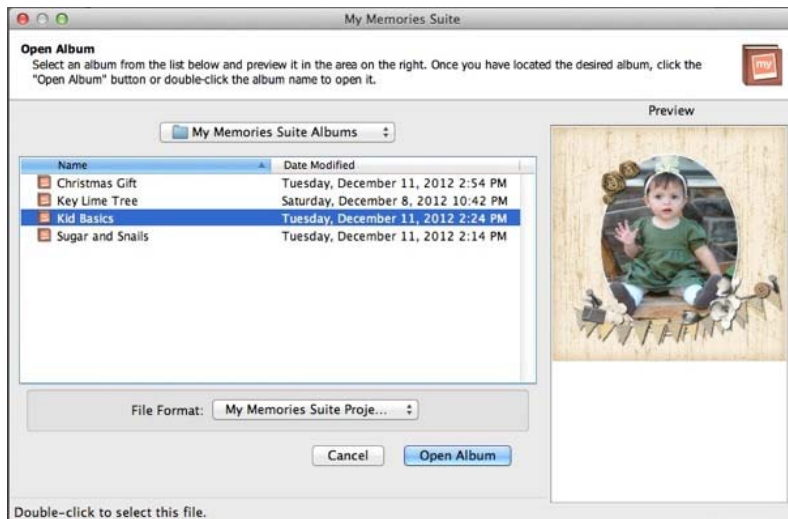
My Memories Suite

Open Album
Select an album from the list below and preview it in the area on the right. Once you have located the desired album, click the "Open Album" button or double-click the album name to open it.

my

Preview

My Memories Suite Albums

| Name | Date Modified |
|---|---|
| Christmas Gift | Tuesday, December 11, 2012 2:54 PM |
| Key Lime Tree | Saturday, December 8, 2012 10:42 PM |
| Kid Basics | Tuesday, December 11, 2012 2:24 PM |
| Sugar and Snails | Tuesday, December 11, 2012 2:14 PM |

File Format: My Memories Suite Proje...

Cancel
Open Album

Double-click to select this file.